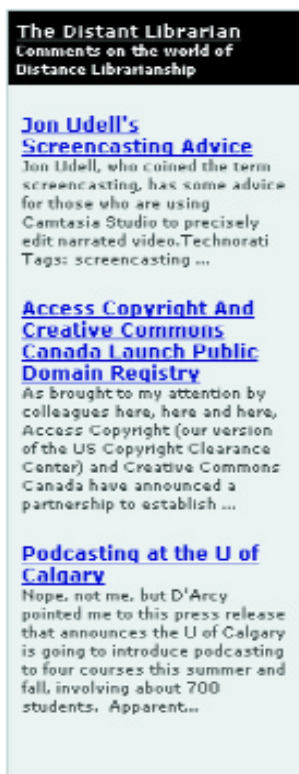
The Distant Librarian
Comments on the world of Distance Librarianship

Jon Udell's Screencasting Advice
Jon Udell, who coined the term screencasting, has some advice for those who are using Camtasia Studio to precisely edit narrated video.Technorati Tags: screencasting ...

Access Copyright And Creative Commons Canada Launch Public Domain Registry
As brought to my attention by colleagues here, here and here, Access Copyright (our version of the US Copyright Clearance Center) and Creative Commons Canada have announced a partnership to establish ...

Podcasting at the U of Calgary
Nope, not me, but D'Arcy pointed me to this press release that announces the U of Calgary is going to introduce podcasting to four courses this summer and fall, involving about 700 students. Apparent...